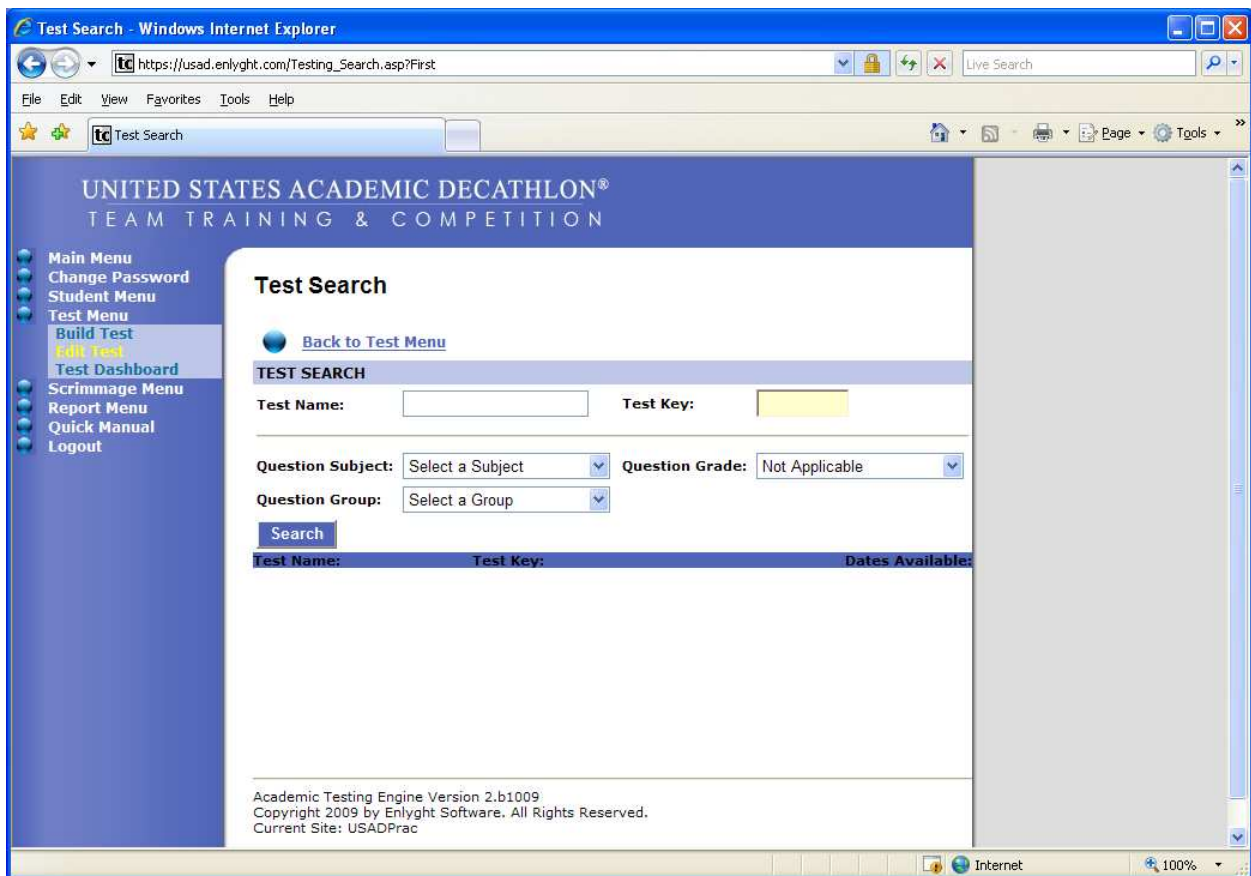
Test Search - Windows Internet Explorer

https://usad.enlyght.com/Testing_Search.asp?First

Live Search

File Edit View Favorites Tools Help

Test Search

Page Tools

UNITED STATES ACADEMIC DECATHLON®
TEAM TRAINING & COMPETITION

Main Menu
Change Password
Student Menu
Test Menu
Build Test
Edit Test
Test Dashboard
Scrimmage Menu
Report Menu
Quick Manual
Logout

Test Search

Back to Test Menu

TEST SEARCH

Test Name:

Test Key:

Question Subject: Select a Subject

Question Grade: Not Applicable

Question Group: Select a Group

Search

| Test Name: | Test Key: | Dates Available: |
|---|---|---|

Academic Testing Engine Version 2.b1009
Copyright 2009 by Enlyght Software. All Rights Reserved.
Current Site: USADPrac

Internet

100%